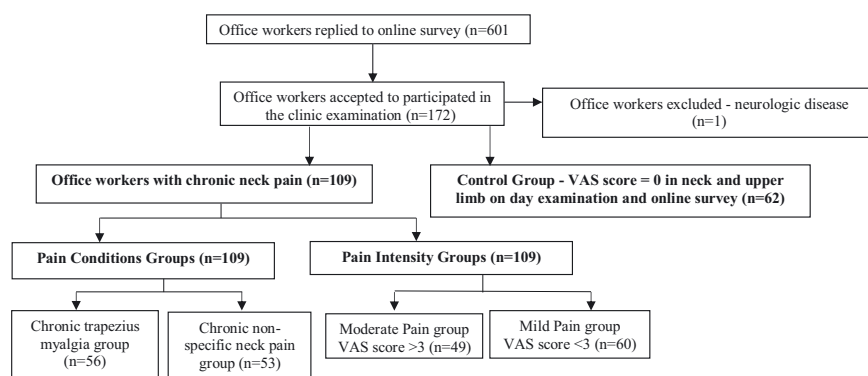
Office workers replied to online survey (n=601

Office workers accepted to participated in the clinic examination (n=172)

Office workers excluded - neurologic disease (n=1)

Office workers with chronic neck pain (n=109)

Control Group - VAS score = 0 in neck and upper limb on day examination and online survey (n=62)

Pain Conditions Groups (n=109)

Pain Intensity Groups (n=109)

Chronic trapezius myalgia group (n=56)

Chronic non-specific neck pain group (n=53)

Moderate Pain group VAS score >3 (n=49)

Mild Pain group VAS score <3 (n=60)